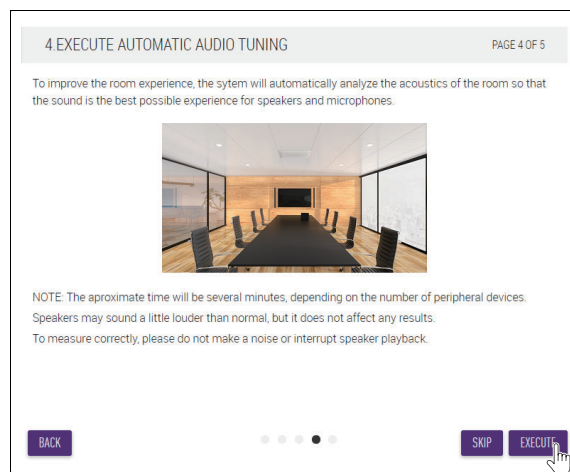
4.EXECUTE AUTOMATIC AUDIO TUNING

PAGE 4 OF 5

To improve the room experience, the sytem will automatically analyze the acoustics of the room so that the sound is the best possible experience for speakers and microphones.

NOTE: The aproximate time will be several minutes, depending on the number of peripheral devices.
Speakers may sound a little louder than normal, but it does not affect any results.
To measure correctly, please do not make a noise or interrupt speaker playback.

BACK

SKIP

EXECUTE